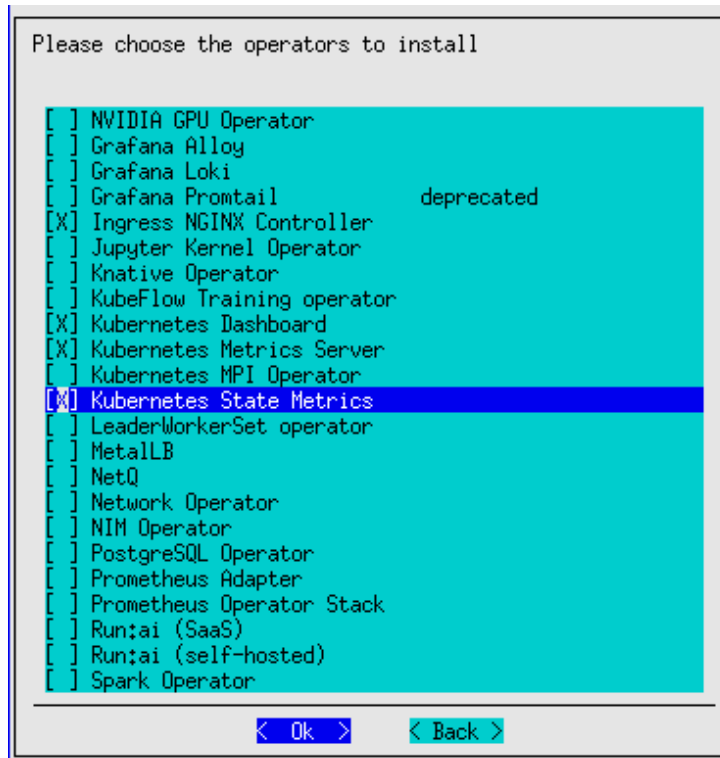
Please choose the operators to install

[ ] NVIDIA GPU Operator
[ ] Grafana Alloy
[ ] Grafana Loki
[ ] Grafana Promtail deprecated
[X] Ingress NGINX Controller
[ ] Jupyter Kernel Operator
[ ] Knative Operator
[ ] KubeFlow Training operator
[X] Kubernetes Dashboard
[X] Kubernetes Metrics Server
[ ] Kubernetes MPI Operator
[X] Kubernetes State Metrics
[ ] LeaderWorkerSet operator
[ ] MetalLB
[ ] NetQ
[ ] Network Operator
[ ] NIM Operator
[ ] PostgreSQL Operator
[ ] Prometheus Adapter
[ ] Prometheus Operator Stack
[ ] Run:ai (SaaS)
[ ] Run:ai (self-hosted)
[ ] Spark Operator

< Ok > < Back >